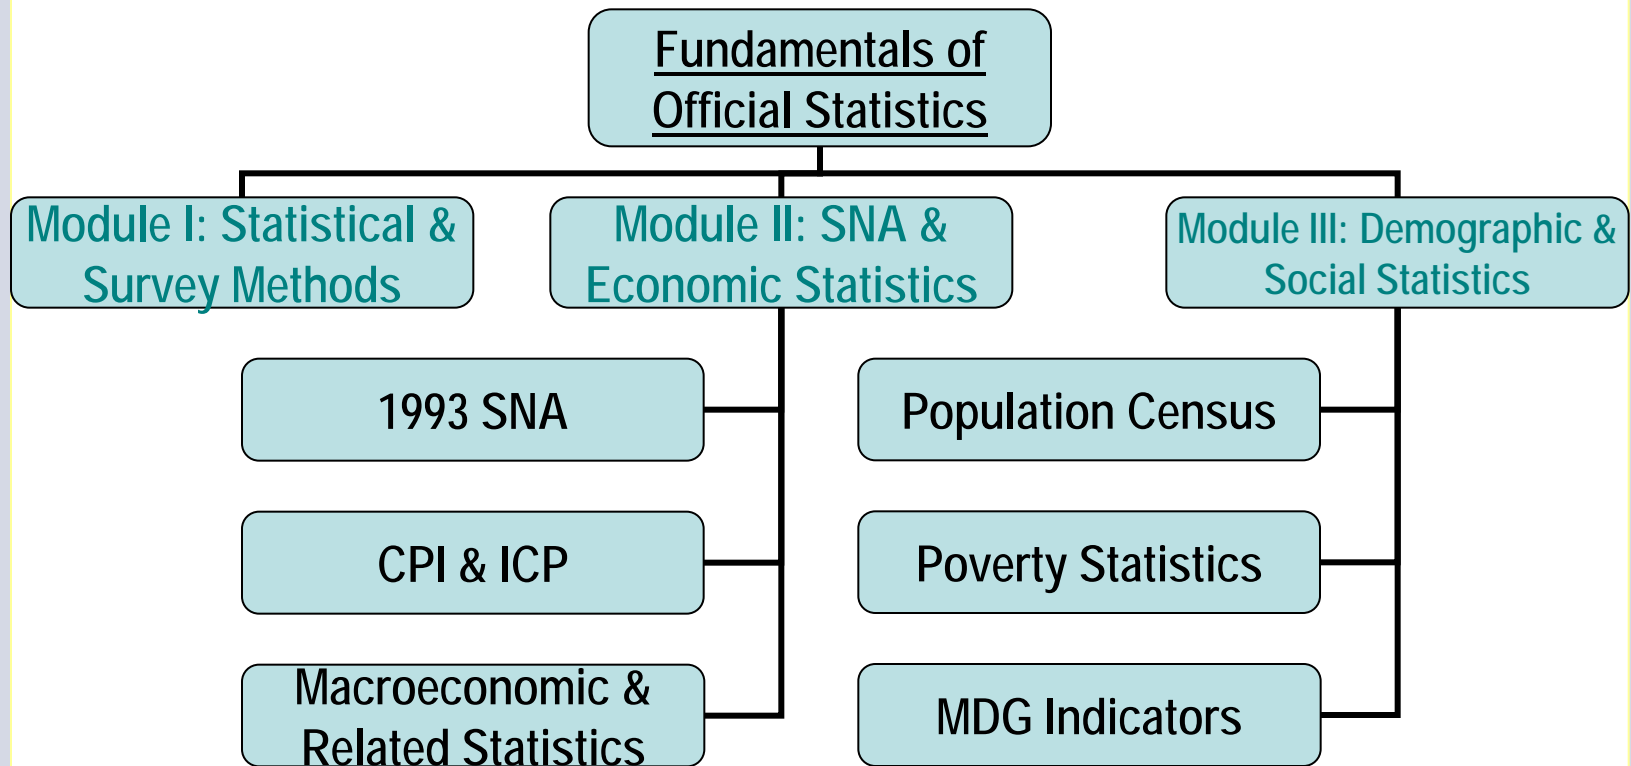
Fundamentals of Official Statistics

Module I: Statistical & Survey Methods

Module II: SNA & Economic Statistics

Module III: Demographic & Social Statistics

1993 SNA

CPI & ICP

Macroeconomic & Related Statistics

Population Census

Poverty Statistics

MDG Indicators